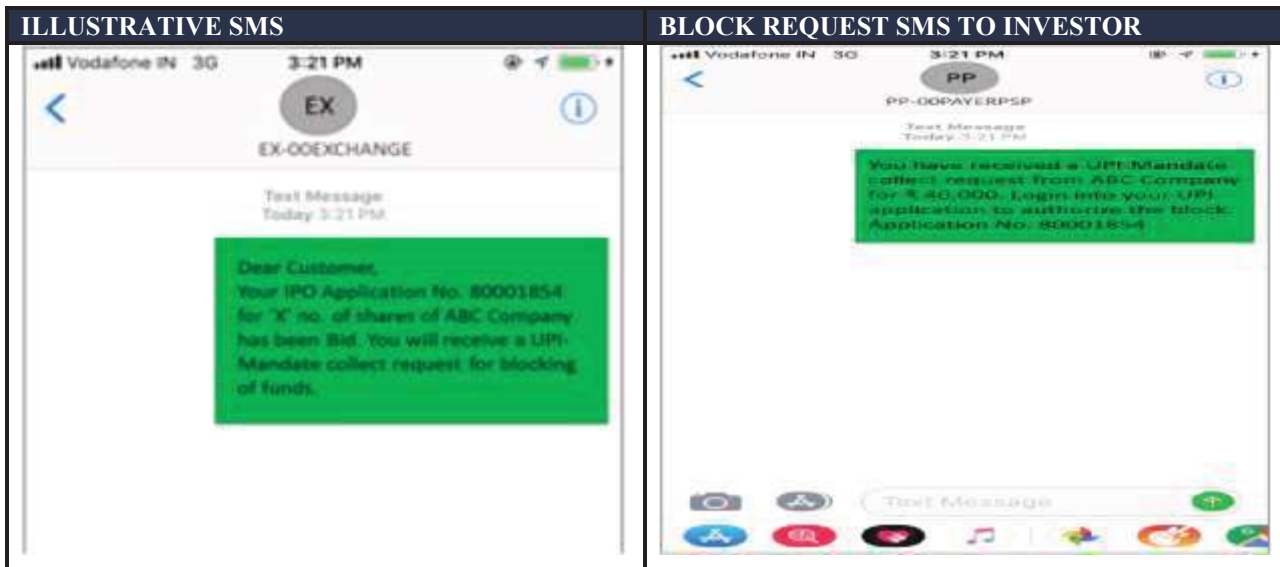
| ILLUSTRATIVE SMS | BLOCK REQUEST SMS TO INVESTOR |
|---|---|
| Vodafone IN 3G 3:21 PM | Vodafone IN 3G 3:21 PM |

EX

EX-00EXCHANGE

Text Message
Today 3:21 PM

Dear Customer,
Your IPO Application No. 80001854 for 'X' no. of shares of ABC Company has been Bid. You will receive a UPI-Mandate collect request for blocking of funds.

PP

PP-00PAYERPSP

Text Message
Today 3:21 PM

You have received a UPI-Mandate collect request from ABC Company for ₹ 40,000. Login into your UPI application to authorize the block. Application No: 80001854

Text Message